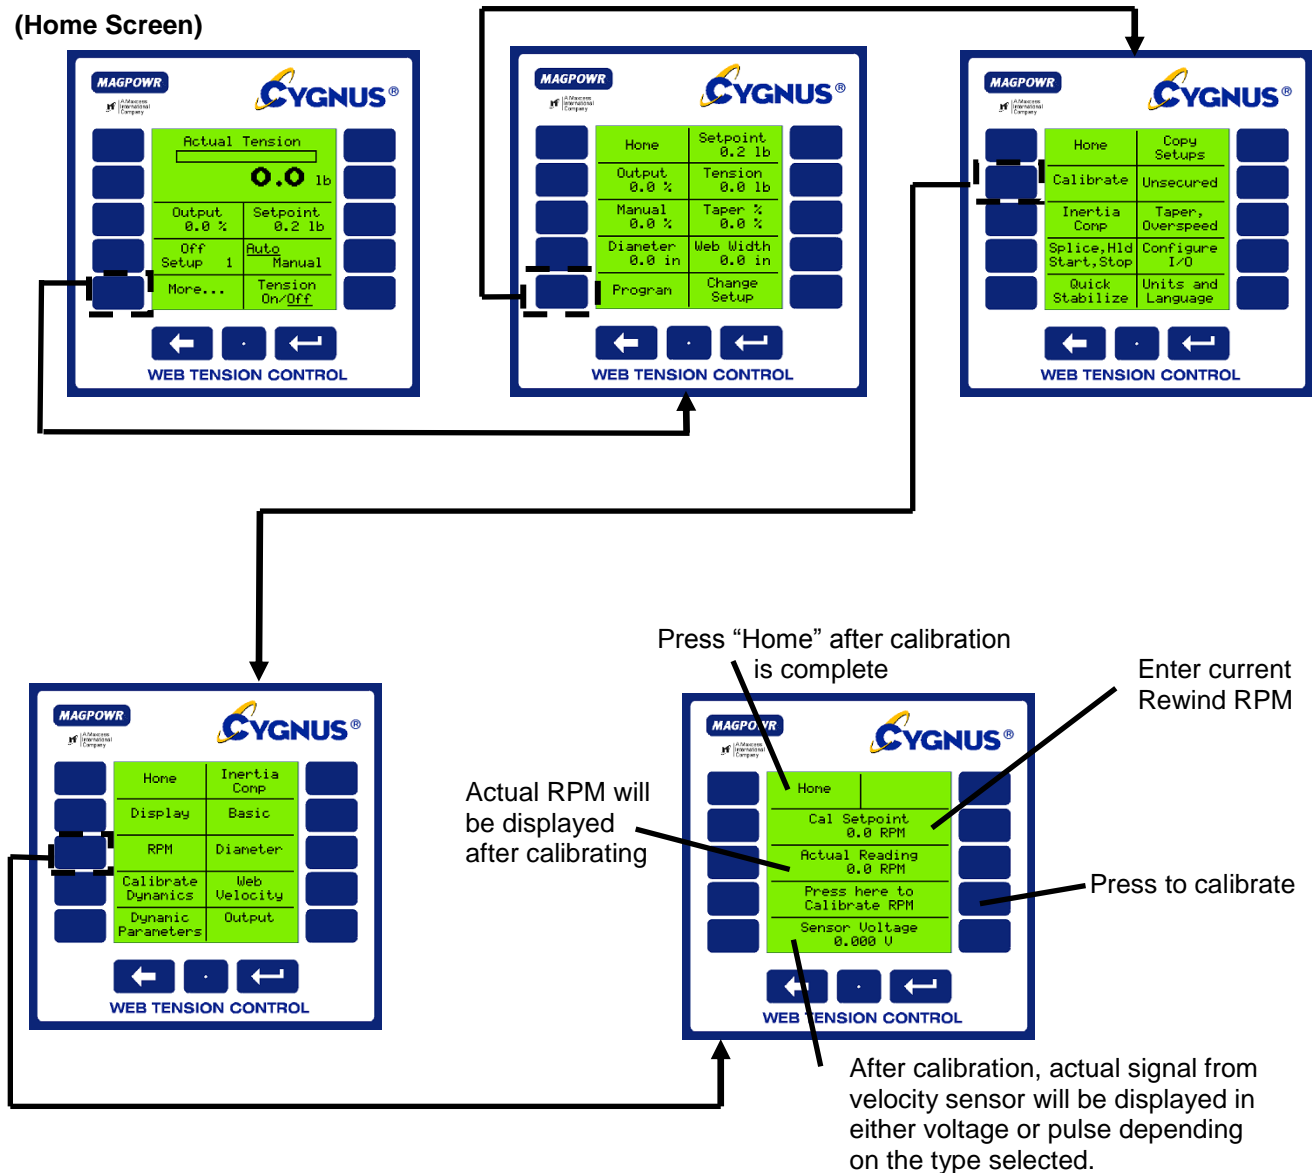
(Home Screen)

MAGPOWR
A Maxcess International Company
CYGNUS®

Actual Tension
0.0 lb
Output 0.0 %
Setpoint 0.2 lb
Off Setup 1
Auto Manual
More...
Tension On/Off

WEB TENSION CONTROL

MAGPOWR
A Maxcess International Company
CYGNUS®

| Home | Setpoint 0.2 lb |
|---|---|
| Output 0.0 % | Tension 0.0 lb |
| Manual 0.0 % | Taper % 0.0 % |
| Diameter 0.0 in | Web Width 0.0 in |
| Program | Change Setup |

WEB TENSION CONTROL

MAGPOWR
A Maxcess International Company
CYGNUS®

| Home | Copy Setups |
|---|---|
| Calibrate | Unsecured |
| Inertia Comp | Taper, Overspeed |
| Splice,Hld Start,Stop | Configure I/O |
| Quick Stabilize | Units and Language |

WEB TENSION CONTROL

MAGPOWR
A Maxcess International Company
CYGNUS®

| Home | Inertia Comp |
|---|---|
| Display | Basic |
| RPM | Diameter |
| Calibrate Dynamics | Web Velocity |
| Dynamic Parameters | Output |

WEB TENSION CONTROL

Press “Home” after calibration is complete

Enter current Rewind RPM

Actual RPM will be displayed after calibrating

MAGPOWR
A Maxcess International Company
CYGNUS®

Home
Cal Setpoint 0.0 RPM
Actual Reading 0.0 RPM
Press here to Calibrate RPM
Sensor Voltage 0.000 V

WEB TENSION CONTROL

Press to calibrate

After calibration, actual signal from velocity sensor will be displayed in either voltage or pulse depending on the type selected.